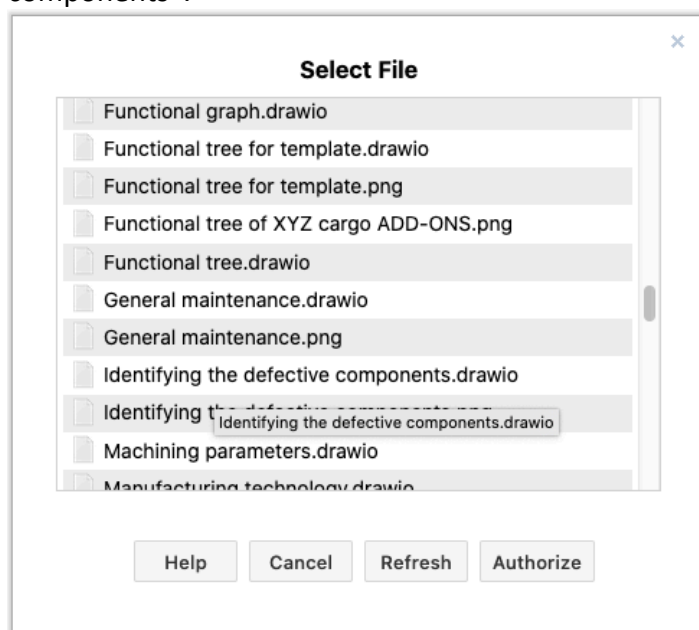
components":

×

Select File

Functional graph.drawio

Functional tree for template.drawio

Functional tree for template.png

Functional tree of XYZ cargo ADD-ONS.png

Functional tree.drawio

General maintenance.drawio

General maintenance.png

Identifying the defective components.drawio

Identifying t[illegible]

Identifying the defective components.drawio

Machining parameters.drawio

Manufacturing technology.drawio

Help Cancel Refresh Authorize